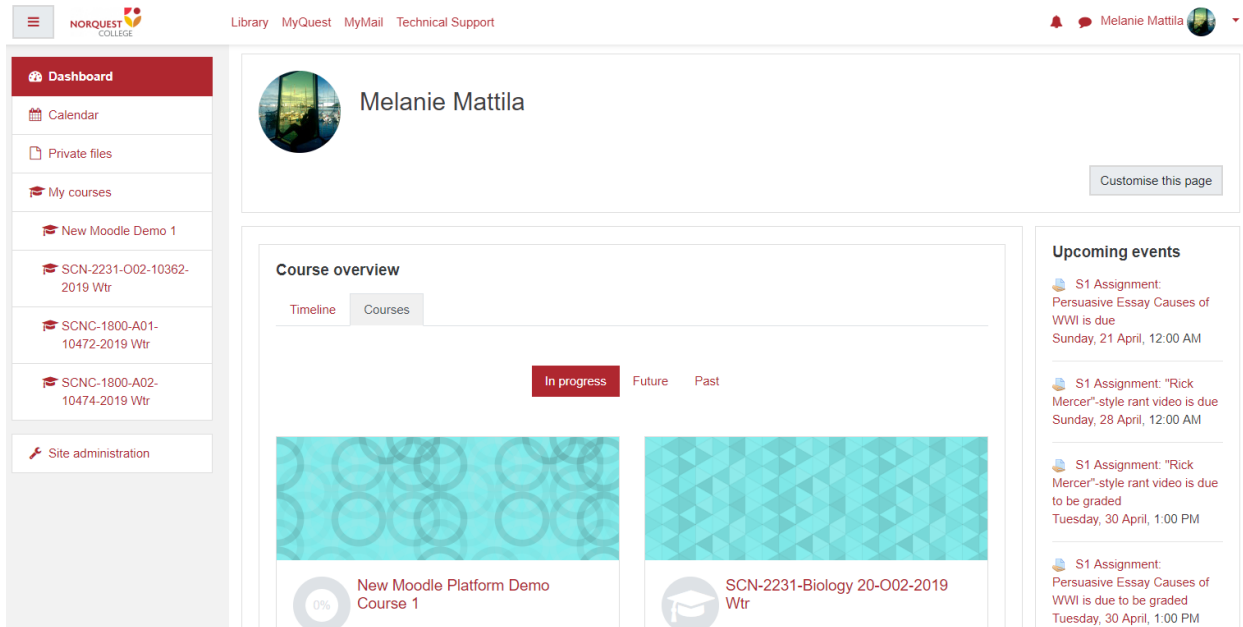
NORQUEST COLLEGE

Library MyQuest MyMail Technical Support

Melanie Mattila

Dashboard
Calendar
Private files
My courses
New Moodle Demo 1
SCN-2231-O02-10362-2019 Wtr
SCNC-1800-A01-10472-2019 Wtr
SCNC-1800-A02-10474-2019 Wtr

Site administration

Melanie Mattila

Customise this page

Course overview

Timeline Courses

In progress Future Past

0%

New Moodle Platform Demo Course 1

SCN-2231-Biology 20-O02-2019 Wtr

Upcoming events

S1 Assignment: Persuasive Essay Causes of WWI is due
Sunday, 21 April, 12:00 AM

S1 Assignment: "Rick Mercer"-style rant video is due
Sunday, 28 April, 12:00 AM

S1 Assignment: "Rick Mercer"-style rant video is due to be graded
Tuesday, 30 April, 1:00 PM

S1 Assignment: Persuasive Essay Causes of WWI is due to be graded
Tuesday, 30 April, 1:00 PM